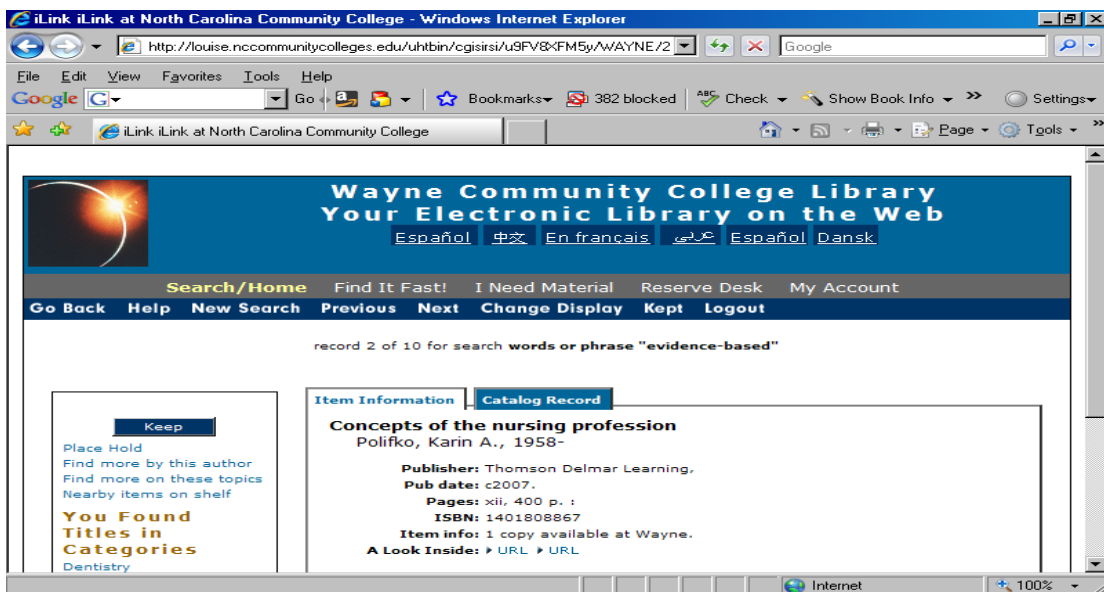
iLink iLink at North Carolina Community College - Windows Internet Explorer

http://louise.nccommunitycolleges.edu/uhtbin/cgisirsi/u9FV8XFM5y/WAYNE/2

Google

File Edit View Favorites Tools Help

Google G Go Bookmarks 382 blocked Check Show Book Info Settings

iLink iLink at North Carolina Community College

Page Tools

Wayne Community College Library
Your Electronic Library on the Web

Español 中文 En français عربي Español Dansk

Search/Home Find It Fast! I Need Material Reserve Desk My Account

Go Back Help New Search Previous Next Change Display Kept Logout

record 2 of 10 for search words or phrase "evidence-based"

Keep

Place Hold
Find more by this author
Find more on these topics
Nearby items on shelf

You Found Titles in Categories

Dentistry

Item Information

Catalog Record

Concepts of the nursing profession
Polifko, Karin A., 1958-

| | |
|---|---|
| Publisher: | Thomson Delmar Learning, |
| Pub date: | c2007. |
| Pages: | xii, 400 p. : |
| ISBN: | 1401808867 |
| Item info: | 1 copy available at Wayne. |
| A Look Inside: | URL URL |

Internet

100%